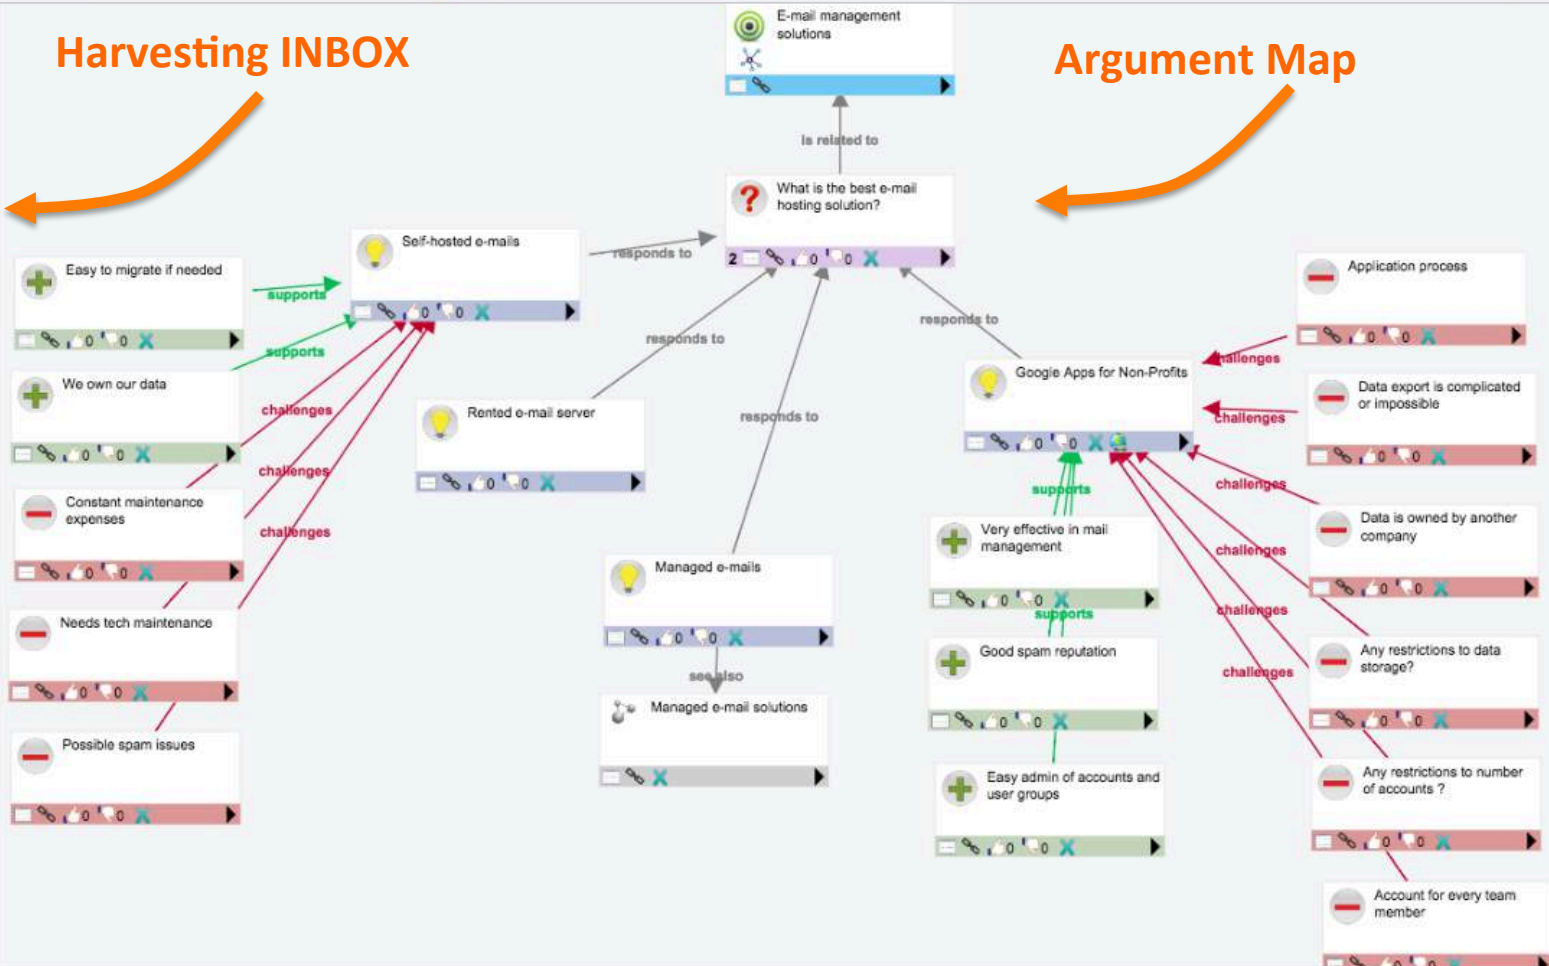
Harvesting INBOX

Argument Map

E-mail management solutions

is related to

What is the best e-mail hosting solution?

2 0 0

responds to

Self-hosted e-mails

0 0

Easy to migrate if needed

0 0

supports

supports

We own our data

0 0

challenges

challenges

challenges

Constant maintenance expenses

0 0

Needs tech maintenance

0 0

Possible spam issues

0 0

responds to

Rented e-mail server

0 0

responds to

Managed e-mails

0 0

see also

Managed e-mail solutions

responds to

Google Apps for Non-Profits

0 0

Application process

0 0

challenges

Data export is complicated or impossible

0 0

challenges

challenges

Data is owned by another company

0 0

challenges

challenges

challenges

Any restrictions to data storage?

0 0

Any restrictions to number of accounts ?

0 0

Account for every team member

supports

Very effective in mail management

0 0

supports

Good spam reputation

0 0

Easy admin of accounts and user groups

0 0